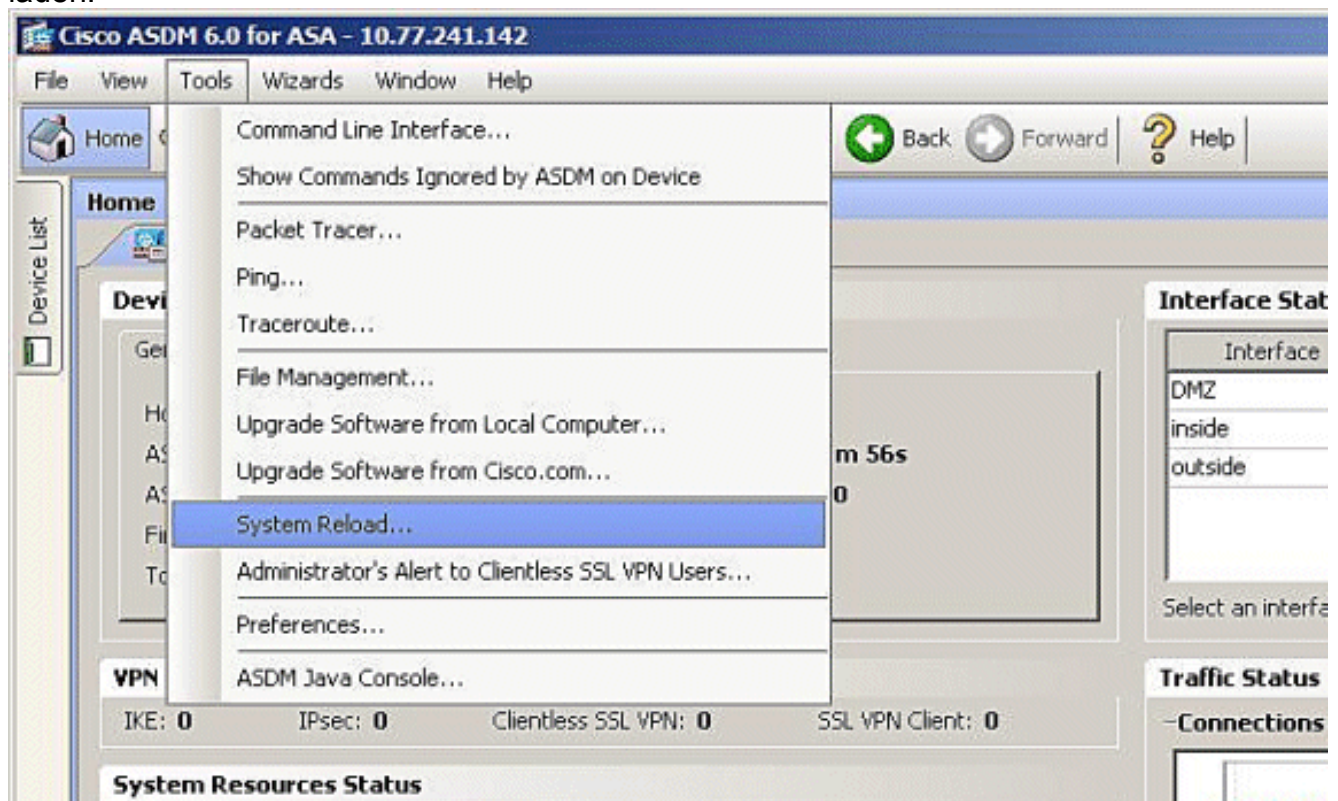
laden.

Cisco ASDM 6.0 for ASA - 10.77.241.142

File View Tools Wizards Window Help

Home

Command Line Interface...
Show Commands Ignored by ASDM on Device
Packet Tracer...
Ping...
Traceroute...
File Management...
Upgrade Software from Local Computer...
Upgrade Software from Cisco.com...
System Reload...
Administrator's Alert to Clientless SSL VPN Users...
Preferences...
ASDM Java Console...

Back Forward Help

Device List

Home

Devi

Gei

Hc
AS
AS
Fi
To

m 56s
0

Interface Stat

| Interface |
|---|
| DMZ |
| inside |
| outside |

Select an interfa

VPN

IKE: 0 IPsec: 0 Clientless SSL VPN: 0 SSL VPN Client: 0

Traffic Status

Connections

System Resources Status